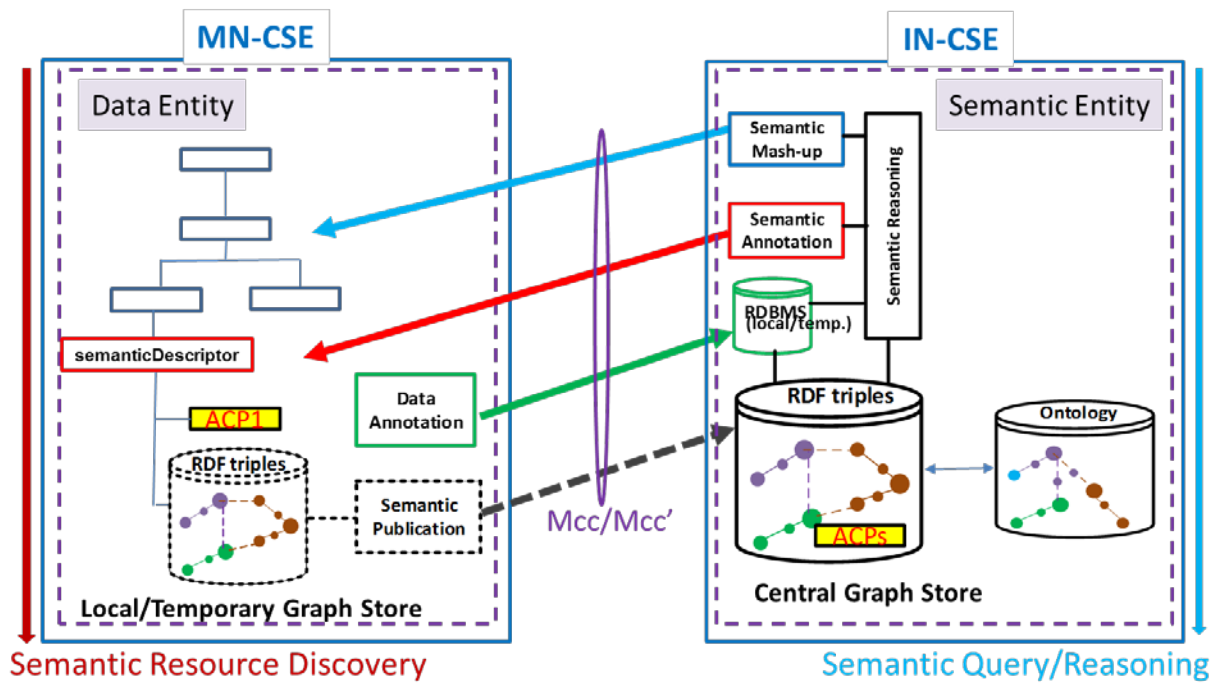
MN-CSE

Data Entity

semanticDescriptor

ACP1

RDF triples

Data Annotation

Semantic Publication

Local/Temporary Graph Store

Semantic Resource Discovery

Mcc/Mcc'

IN-CSE

Semantic Entity

Semantic Mash-up

Semantic Annotation

Semantic Reasoning

RDBMS (local/temp.)

RDF triples

ACPs

Ontology

Central Graph Store

Semantic Query/Reasoning